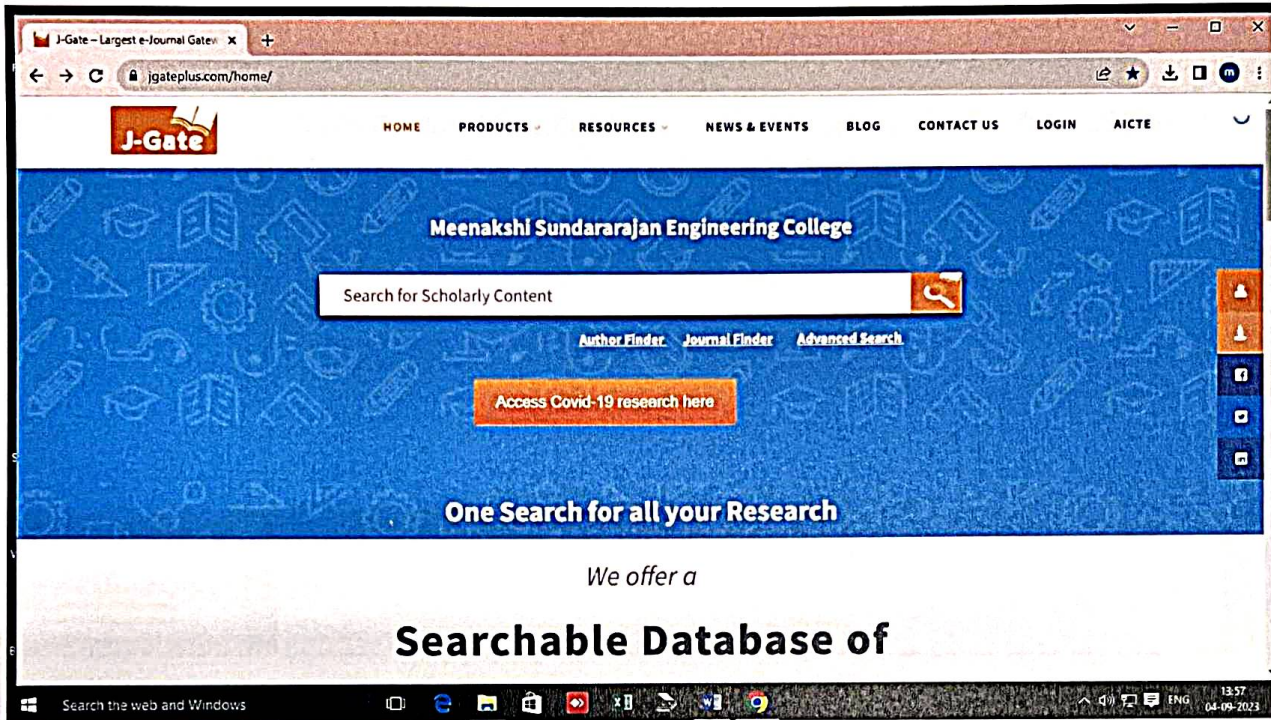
J-Gate – Largest e-Journal Gatew ×

jgateplus.com/home/

J-Gate

HOME PRODUCTS RESOURCES NEWS & EVENTS BLOG CONTACT US LOGIN AICTE

Meenakshi Sundararajan Engineering College

Search for Scholarly Content

Author Finder Journal Finder Advanced Search

Access Covid-19 research here

One Search for all your Research

We offer a

Searchable Database of

Search the web and Windows

ENG 13:57 04-09-2023